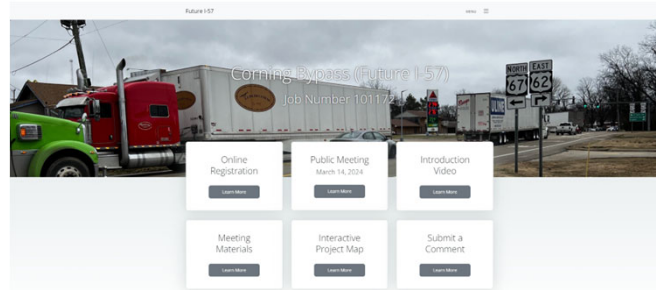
Future I-57

MENU ☰

Corning Bypass (Future I-57)

Job Number 10117?

NORTH 67

EAST 62

Online Registration

Learn More

Public Meeting

March 14, 2024

Learn More

Introduction Video

Learn More

Meeting Materials

Learn More

Interactive Project Map

Learn More

Submit a Comment

Learn More